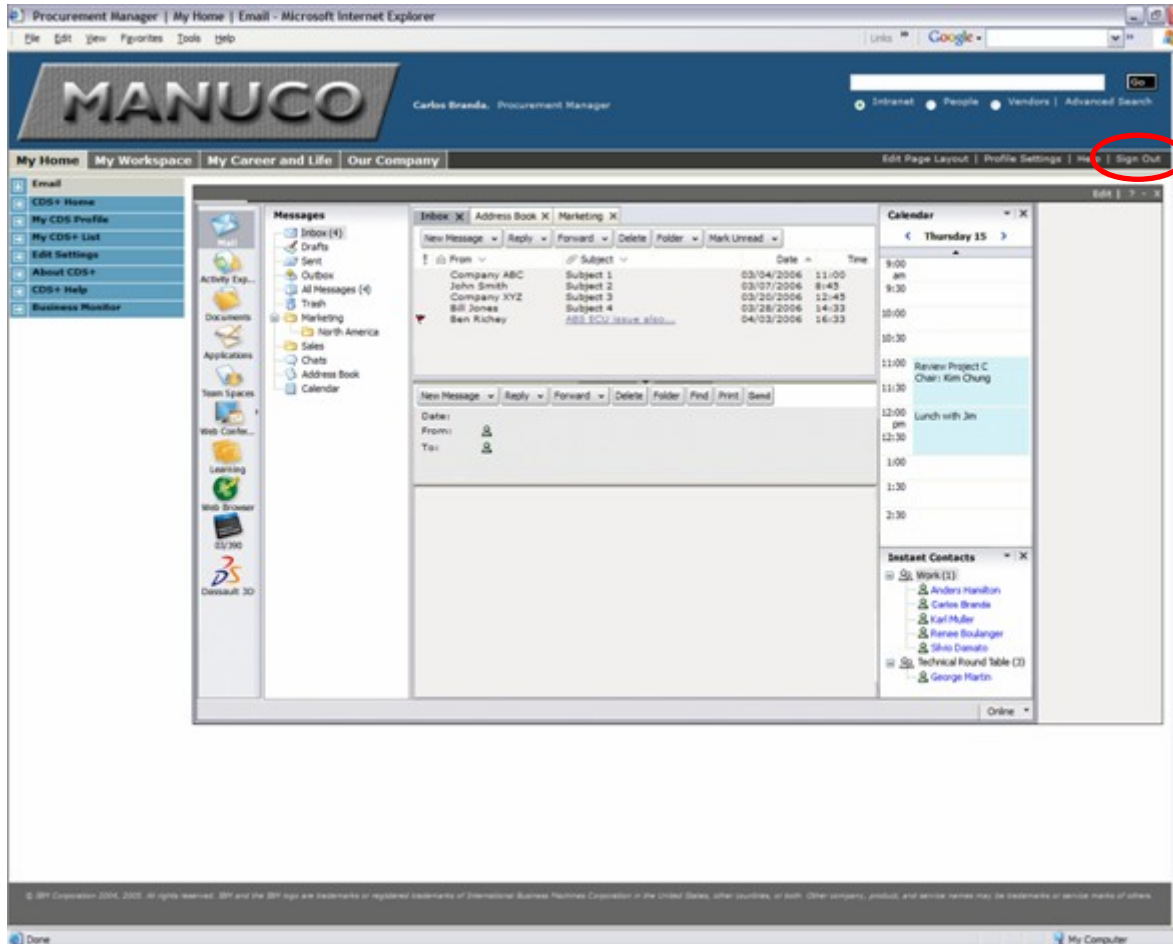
Procurement Manager | My Home | Email - Microsoft Internet Explorer

File Edit View Favorites Tools Help

Links Google

MANUCO

Carlos Branda, Procurement Manager

Go

Intranet People Vendors | Advanced Search

My Home | My Workspace | My Career and Life | Our Company

Edit Page Layout | Profile Settings | Help | Sign Out

Email
CDS+ Home
My CDS Profile
My CDS+ List
Edit Settings
About CDS+
CDS+ Help
Business Monitor

Edit | ? - x

Mail
Activity Exp...
Documents
Applications
Team Spaces
Web Confer...
Learning
Web Browser
03/390
Dassault 3D

Messages
Inbox (4)
Drafts
Sent
Outbox
All Messages (4)
Trash
Marketing
North America
Sales
Chats
Address Book
Calendar

Inbox | Address Book | Marketing

New Message | Reply | Forward | Delete | Folder | Mark Unread

| From | Subject | Date | Time |
|---|---|---|---|
| Company ABC | Subject 1 | 03/04/2006 | 11:00 |
| John Smith | Subject 2 | 03/07/2006 | 8:43 |
| Company XYZ | Subject 3 | 03/20/2006 | 12:45 |
| Bill Jones | Subject 4 | 03/28/2006 | 14:33 |
| Ben Richey | ABS ECU issue also... | 04/03/2006 | 16:33 |

New Message | Reply | Forward | Delete | Folder | Find | Print | Send

Date:
From:
To:

Calendar
Thursday 15
9:00 am
9:30
10:00
10:30
11:00 Review Project C Chair: Kim Chung
11:30
12:00 pm Lunch with Jim
12:30
1:00
1:30
2:30

Instant Contacts
Work (1)
Anders Hamilton
Carlos Branda
Karl Muller
Renee Boulanger
Silvio Damato
Technical Round Table (3)
George Martin

Online

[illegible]

Done

My Computer